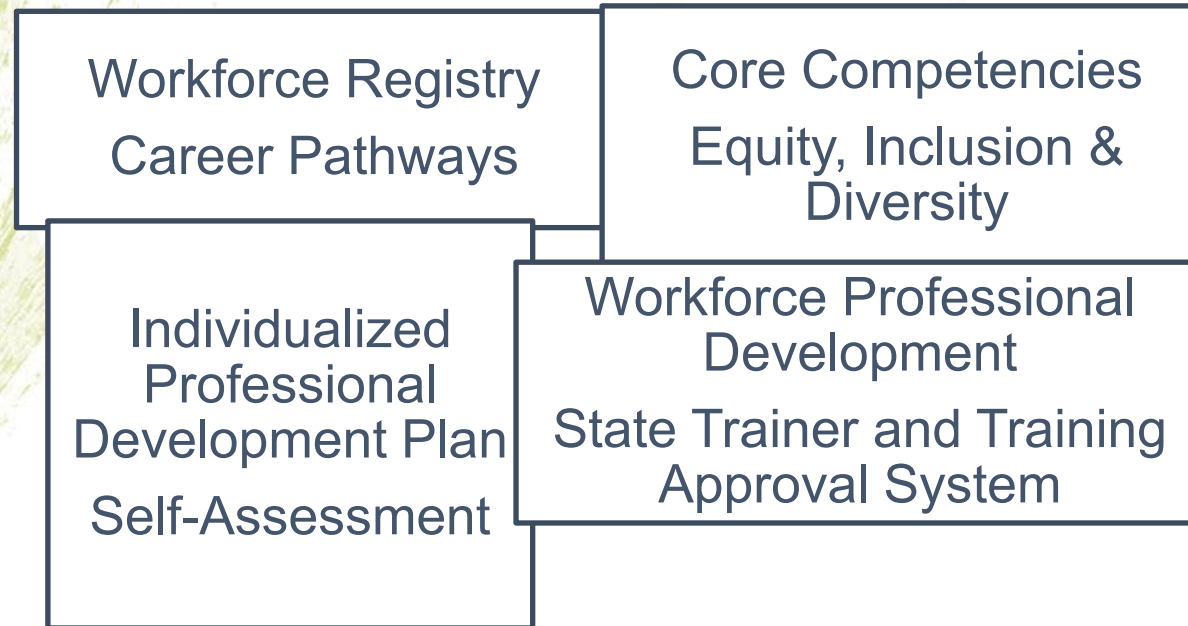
Workforce Registry
Career Pathways

Core Competencies
Equity, Inclusion & Diversity

Individualized Professional Development Plan
Self-Assessment

Workforce Professional Development
State Trainer and Training Approval System